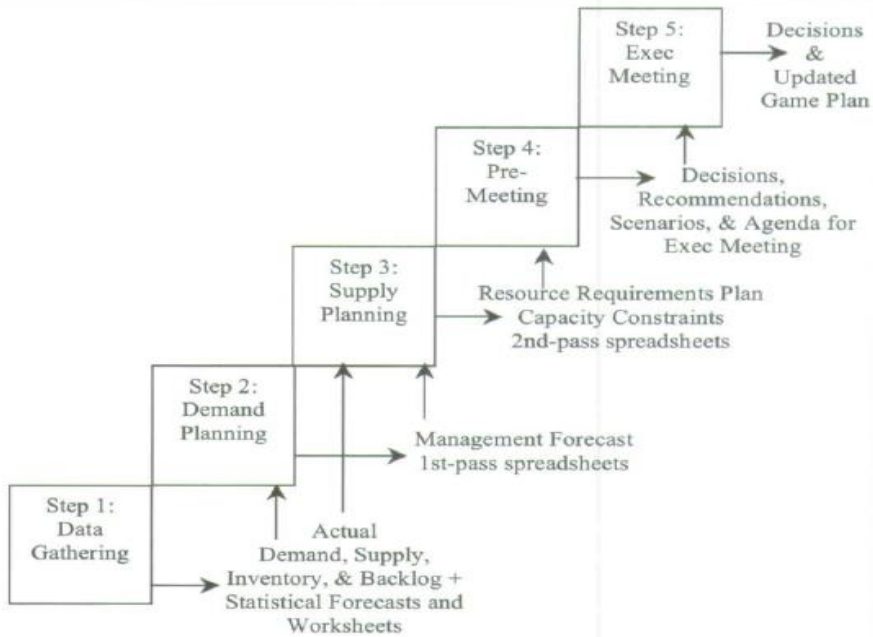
Step 5: Exec Meeting

Decisions & Updated Game Plan

Step 4: Pre-Meeting

Decisions, Recommendations, Scenarios, & Agenda for Exec Meeting

Step 3: Supply Planning

Resource Requirements Plan
Capacity Constraints
2nd-pass spreadsheets

Step 2: Demand Planning

Management Forecast
1st-pass spreadsheets

Step 1: Data Gathering

Actual Demand, Supply, Inventory, & Backlog + Statistical Forecasts and Worksheets